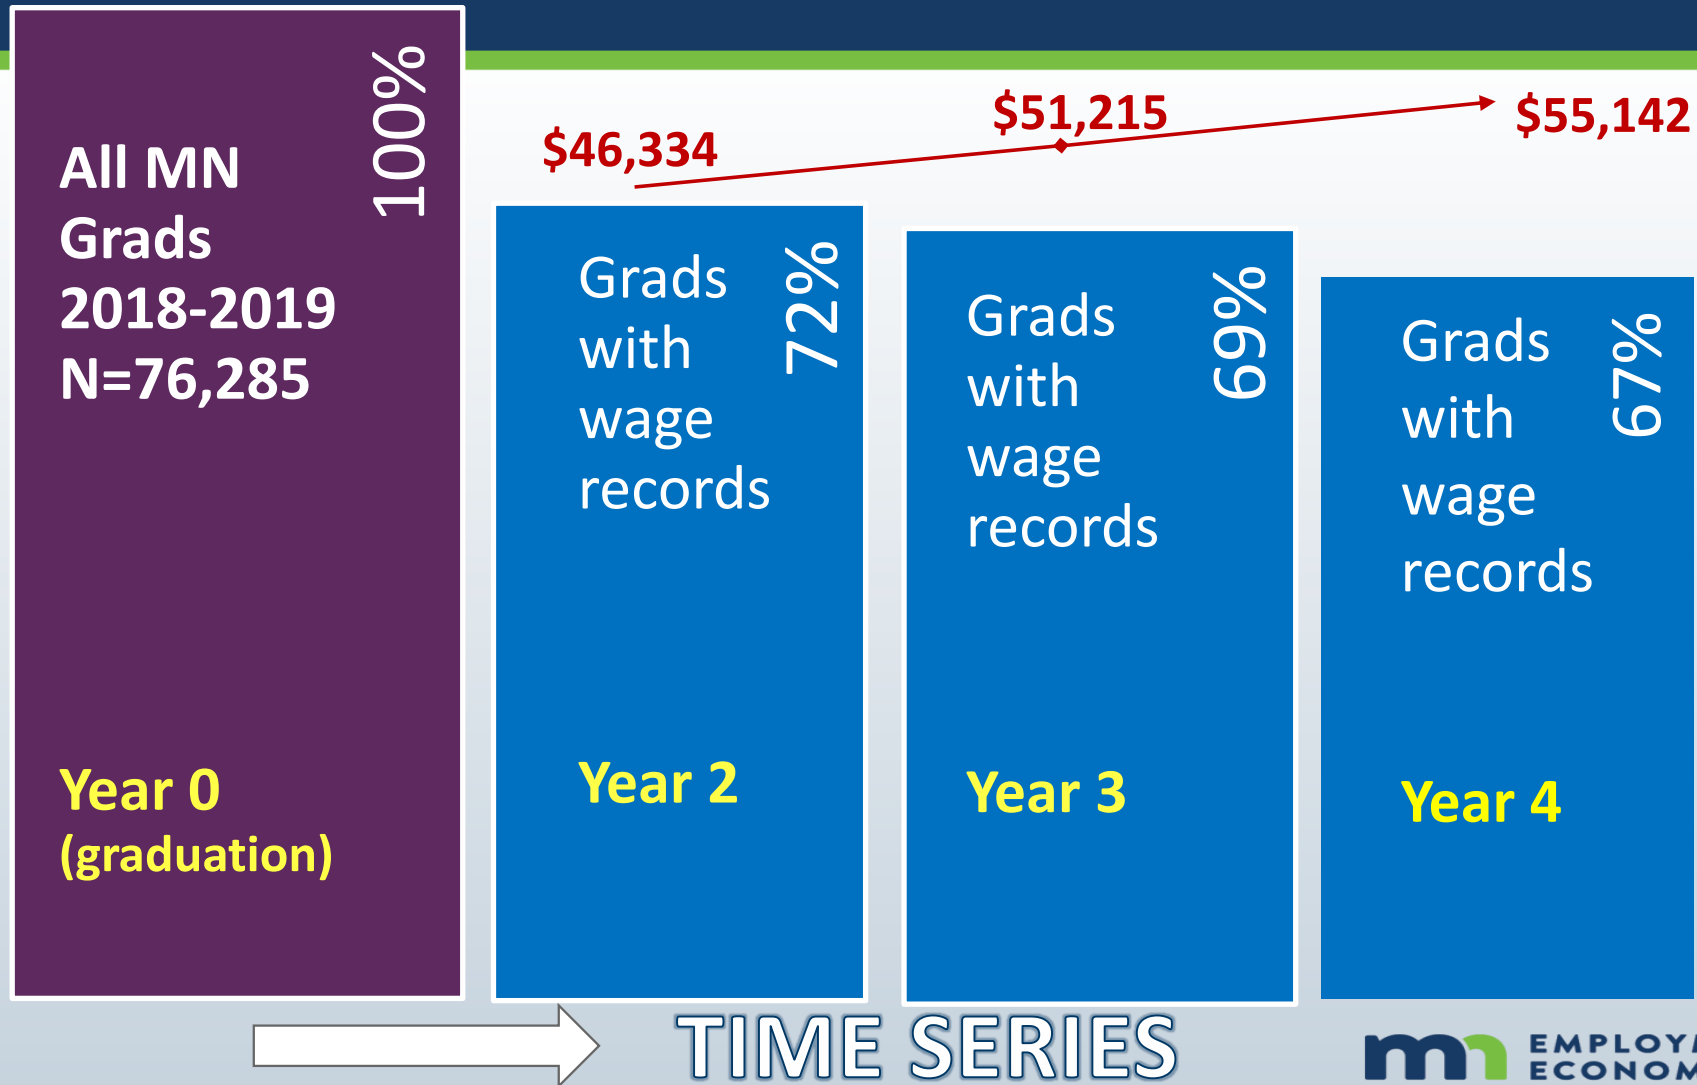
All MN Grads 2018-2019 N=76,285

100%

Year 0 (graduation)

$46,334

$51,215

$55,142

Grads with wage records

72%

Year 2

Grads with wage records

69%

Year 3

Grads with wage records

67%

Year 4

TIME SERIES

mn EMPLOY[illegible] ECONOM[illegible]